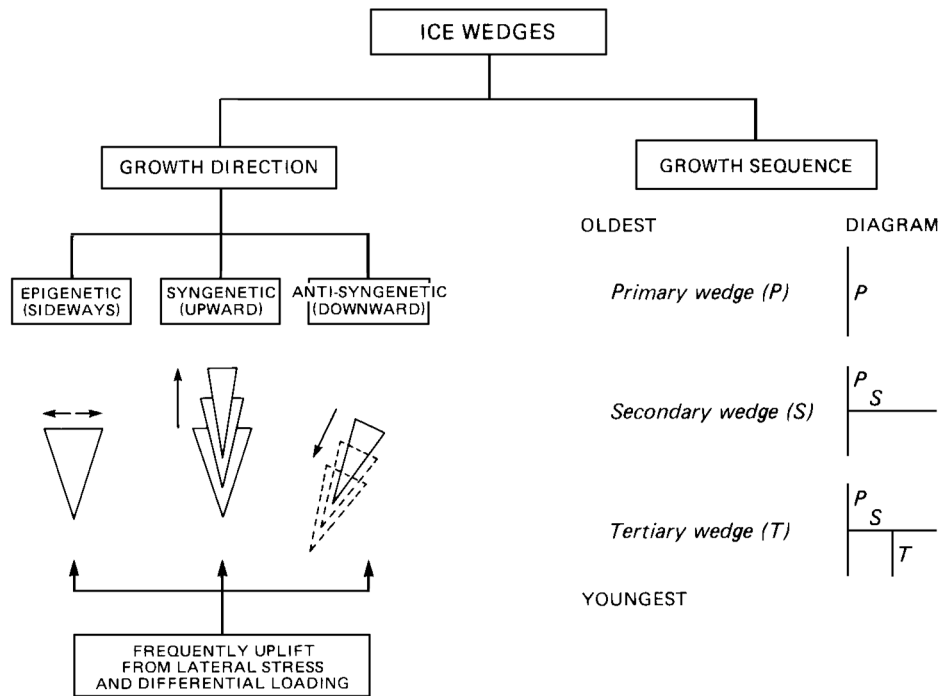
ICE WEDGES

GROWTH DIRECTION

EPIGENETIC (SIDEWAYS)

SYNGENETIC (UPWARD)

ANTI-SYNGENETIC (DOWNWARD)

FREQUENTLY UPLIFT FROM LATERAL STRESS AND DIFFERENTIAL LOADING

GROWTH SEQUENCE

OLDEST

DIAGRAM

Primary wedge (P)

P

Secondary wedge (S)

P

S

Tertiary wedge (T)

P

S

T

YOUNGEST